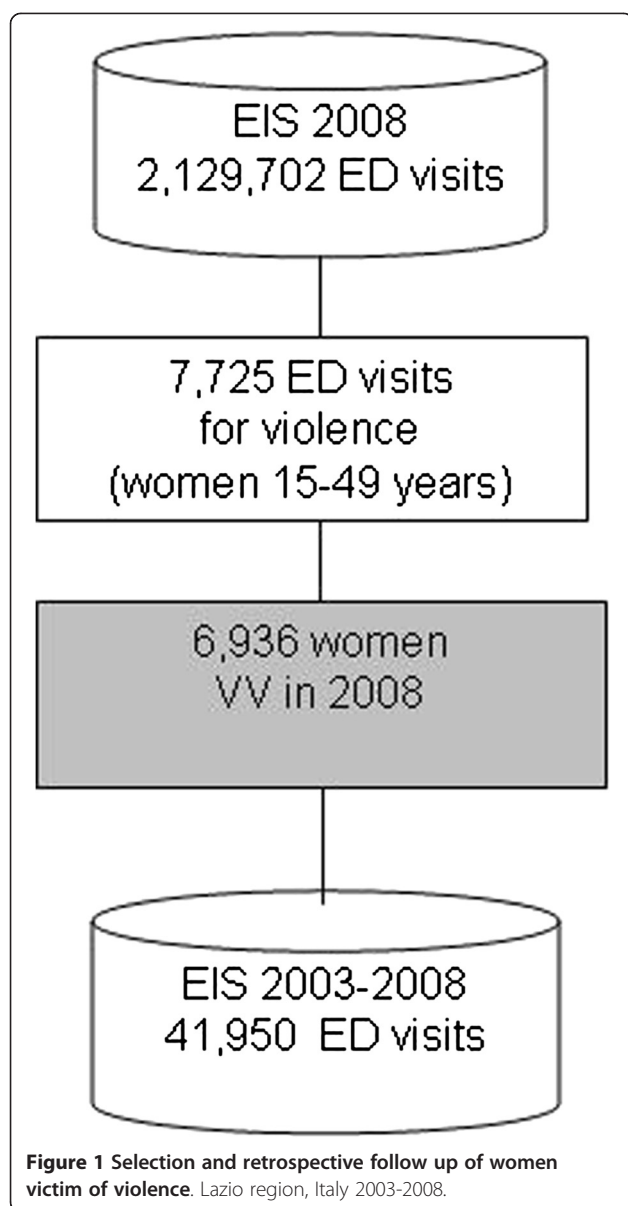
EIS 2008
2,129,702 ED visits

7,725 ED visits
for violence
(women 15-49 years)

6,936 women
VV in 2008

EIS 2003-2008
41,950 ED visits

**Figure 1 Selection and retrospective follow up of women victim of violence**. Lazio region, Italy 2003-2008.